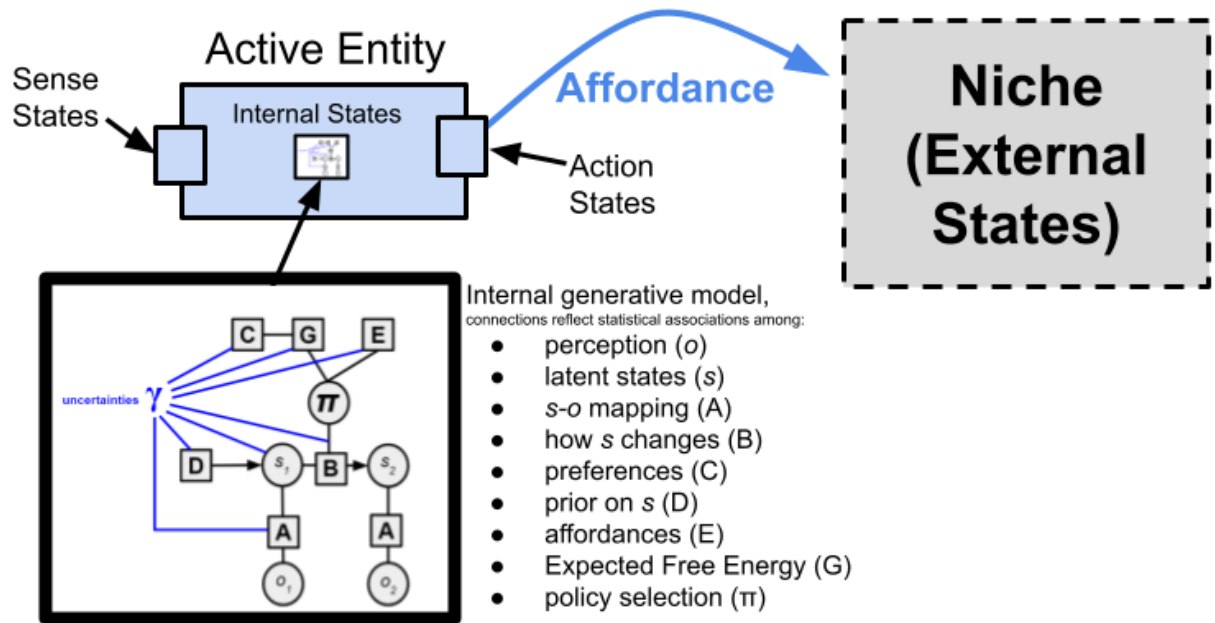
Active Entity

Sense States

Internal States

Action States

Affordance

Niche (External States)

C G E

uncertainties $\gamma$

$\pi$

D $s_1$ B $s_2$

A A

$o_1$ $o_2$

Internal generative model,
connections reflect statistical associations among:
- perception ($o$)
- latent states ($s$)
- $s$-$o$ mapping (A)
- how $s$ changes (B)
- preferences (C)
- prior on $s$ (D)
- affordances (E)
- Expected Free Energy (G)
- policy selection (π)